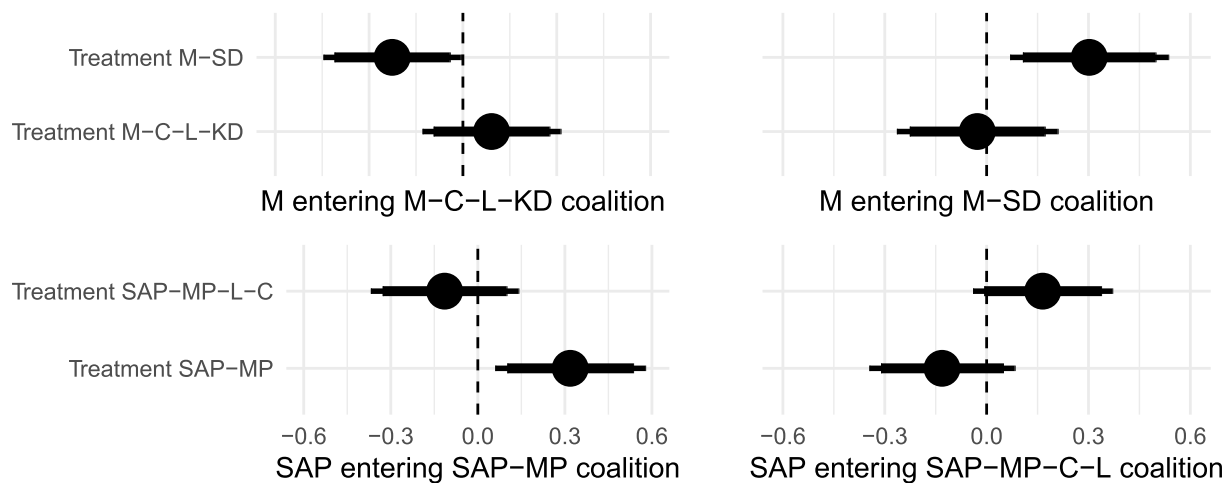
Treatment M−SD
Treatment M−C−L−KD
M entering M−C−L−KD coalition

M entering M−SD coalition

Treatment SAP−MP−L−C
Treatment SAP−MP
−0.6 −0.3 0.0 0.3 0.6
SAP entering SAP−MP coalition

−0.6 −0.3 0.0 0.3 0.6
SAP entering SAP−MP−C−L coalition